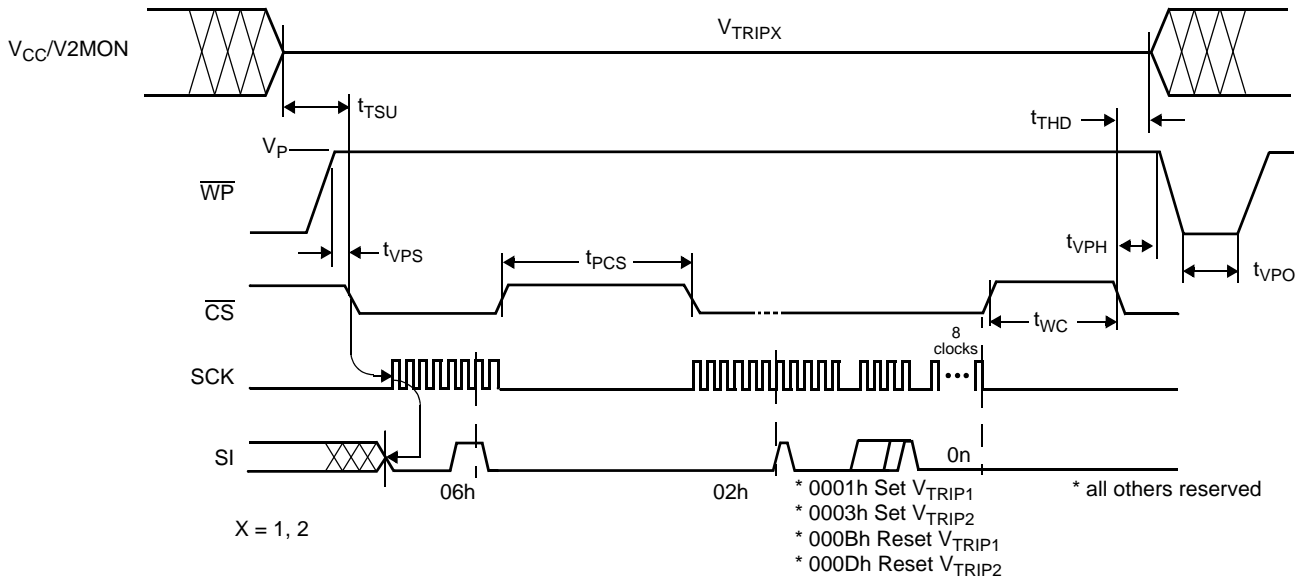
$V_{CC}$/V2MON

$V_{TRIPX}$

$t_{TSU}$

$t_{THD}$

$V_P$

$\overline{WP}$

$t_{VPS}$

$t_{PCS}$

$t_{VPH}$

$t_{VPO}$

$\overline{CS}$

8 clocks

$t_{WC}$

SCK

SI

0n

06h

02h

* 0001h Set $V_{TRIP1}$
* 0003h Set $V_{TRIP2}$
* 000Bh Reset $V_{TRIP1}$
* 000Dh Reset $V_{TRIP2}$

* all others reserved

X = 1, 2